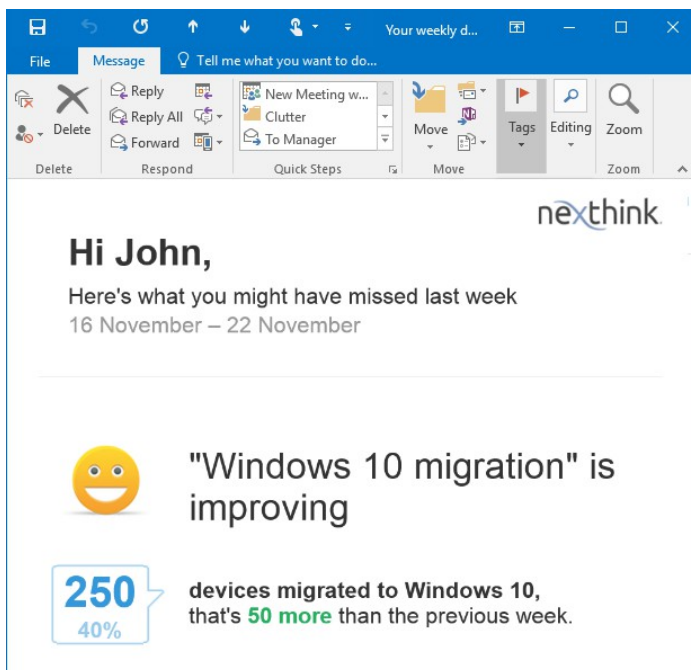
Your weekly d...

File Message Tell me what you want to do...

Delete Reply Reply All Forward New Meeting w... Clutter To Manager Move Tags Editing Zoom

Delete Respond Quick Steps Move Zoom

nexthink

Hi John,

Here's what you might have missed last week
16 November – 22 November

"Windows 10 migration" is improving

250
40%

devices migrated to Windows 10, that's 50 more than the previous week.